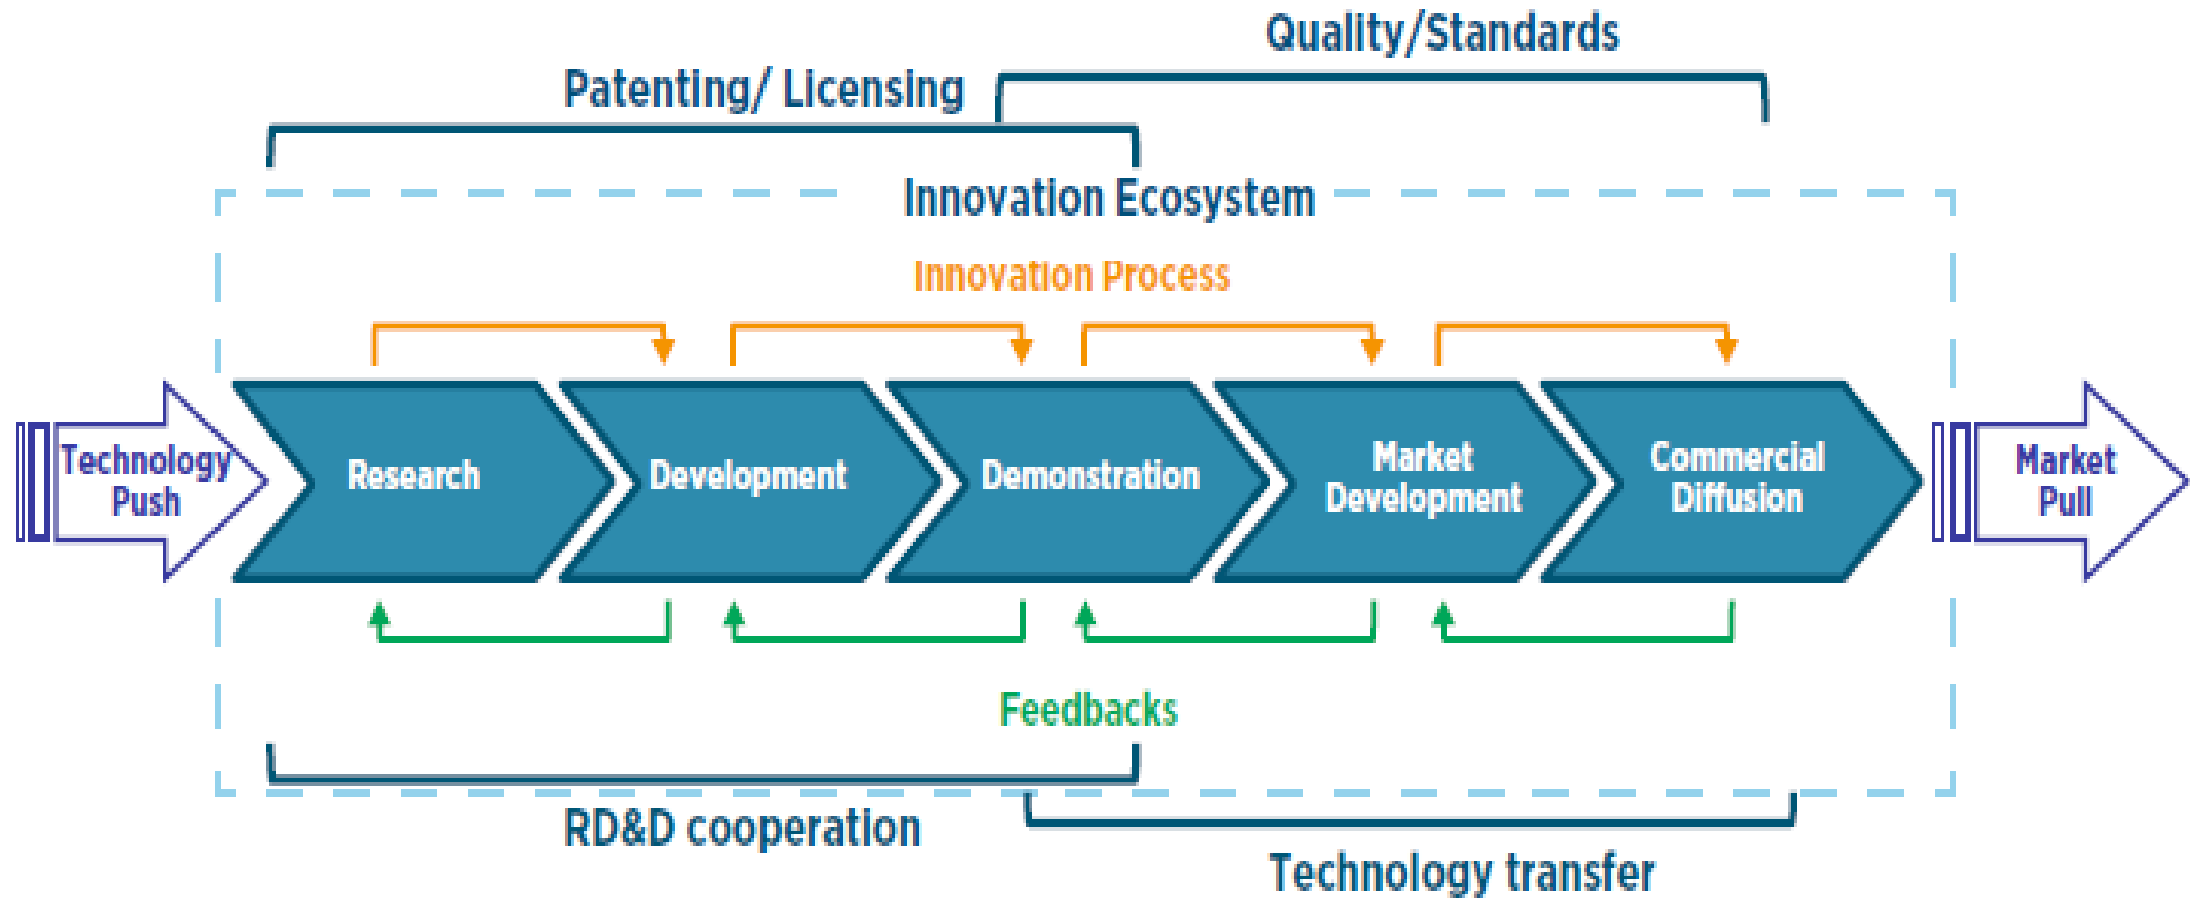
Quality/Standards

Patenting/ Licensing

Innovation Ecosystem

Innovation Process

Technology Push

Research

Development

Demonstration

Market Development

Commercial Diffusion

Market Pull

Feedbacks

RD&D cooperation

Technology transfer